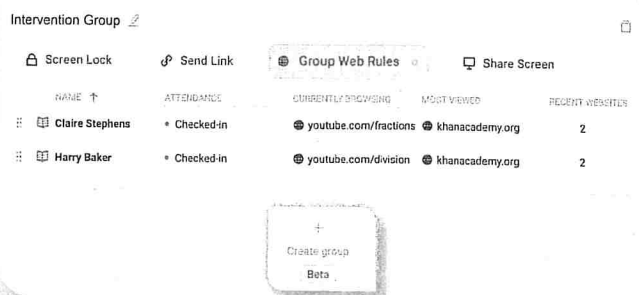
Intervention Group

Screen Lock | Send Link | Group Web Rules | Share Screen

| NAME ↑ | ATTENDANCE | CURRENTLY BROWSING | MOST VIEWED | RECENT WEBSITES |
|---|---|---|---|---|
| Claire Stephens | • Checked-in | youtube.com/fractions | khanacademy.org | 2 |
| Harry Baker | • Checked-in | youtube.com/division | khanacademy.org | 2 |

+
Create group
Beta